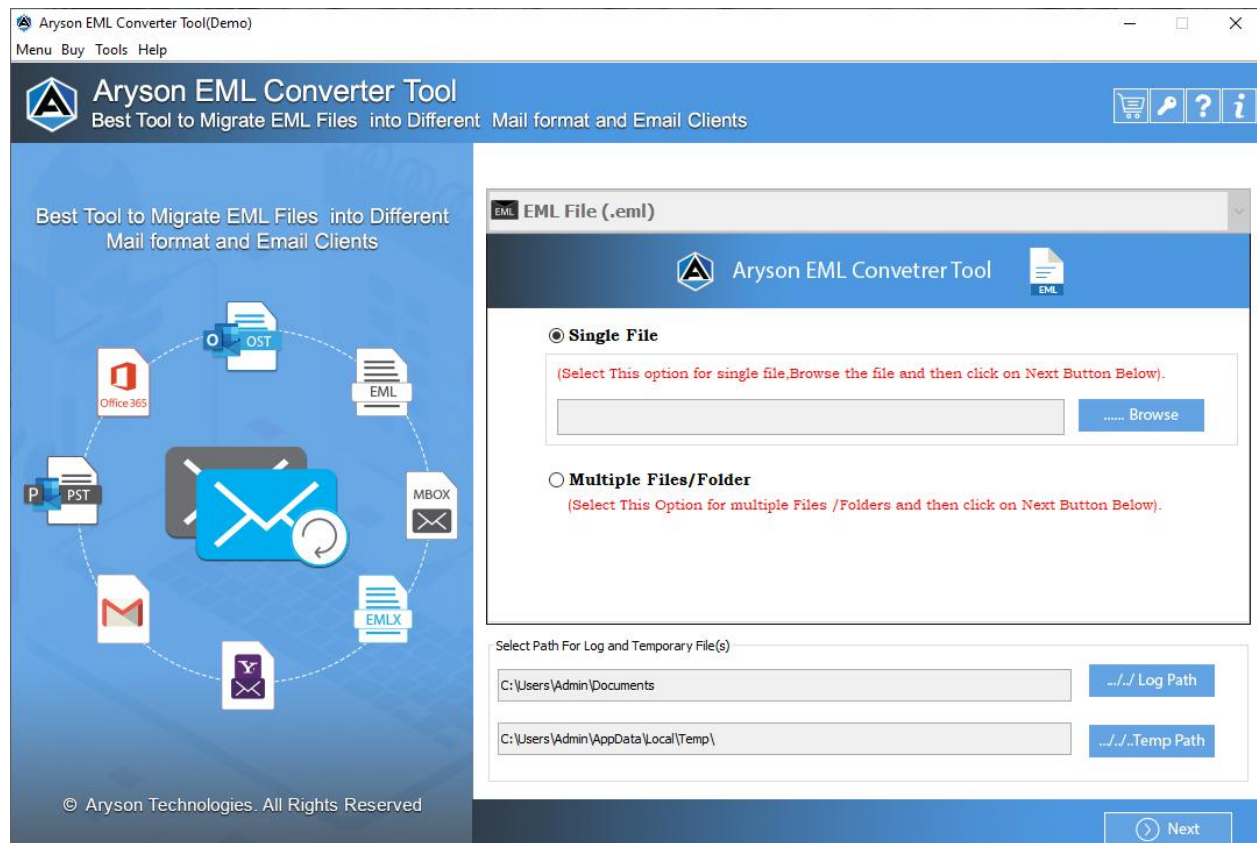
Aryson EML Converter Tool(Demo)

Menu Buy Tools Help

Aryson EML Converter Tool
Best Tool to Migrate EML Files into Different Mail format and Email Clients

Best Tool to Migrate EML Files into Different Mail format and Email Clients

OST
EML
Office 365
MBOX
PST
EMLX

© Aryson Technologies. All Rights Reserved

EML File (.eml)

Aryson EML Convetrer Tool

EML

Single File

(Select This option for single file,Browse the file and then click on Next Button Below).

...... Browse

Multiple Files/Folder

(Select This Option for multiple Files /Folders and then click on Next Button Below).

Select Path For Log and Temporary File(s)

C:\Users\Admin\Documents

.../../ Log Path

C:\Users\Admin\AppData\Local\Temp\

.../../..Temp Path

Next